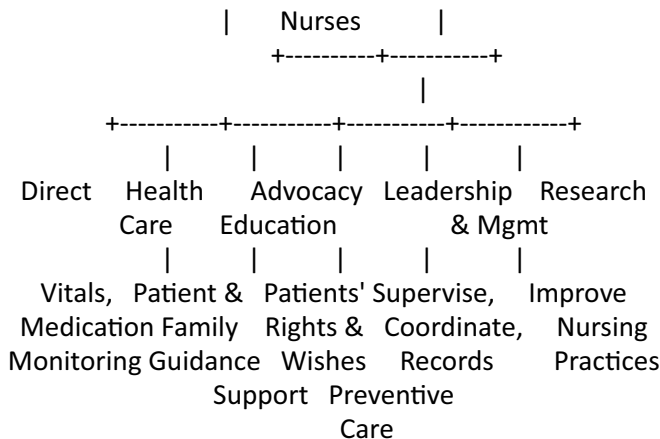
|      Nurses      |
+----------+-----------+
|
+-----------+-----------+-----------+------------+
|      |      |      |      |
Direct   Health   Advocacy   Leadership   Research
Care   Education   & Mgmt
|      |      |      |      |
Vitals,   Patient &   Patients'   Supervise,   Improve
Medication   Family   Rights &   Coordinate,   Nursing
Monitoring   Guidance   Wishes   Records   Practices
Support   Preventive
Care